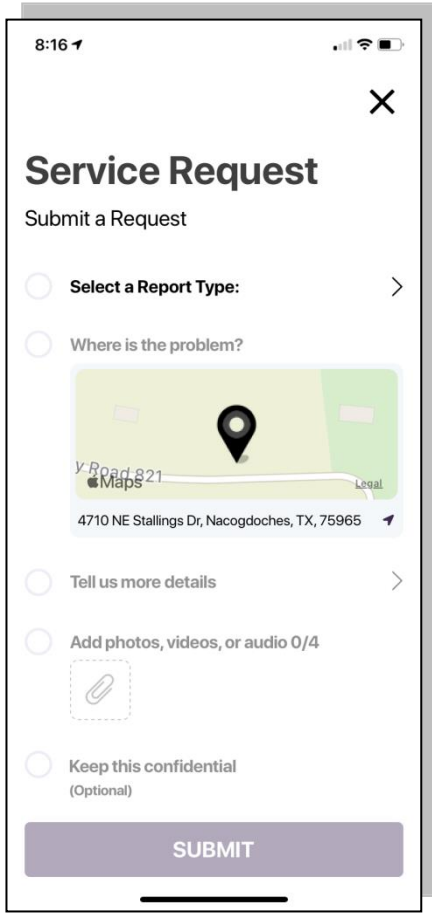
8:16

×

Service Request

Submit a Request

Select a Report Type:

Where is the problem?

y Road 821
Maps
Legal

4710 NE Stallings Dr, Nacogdoches, TX, 75965

Tell us more details

Add photos, videos, or audio 0/4

Keep this confidential
(Optional)

SUBMIT